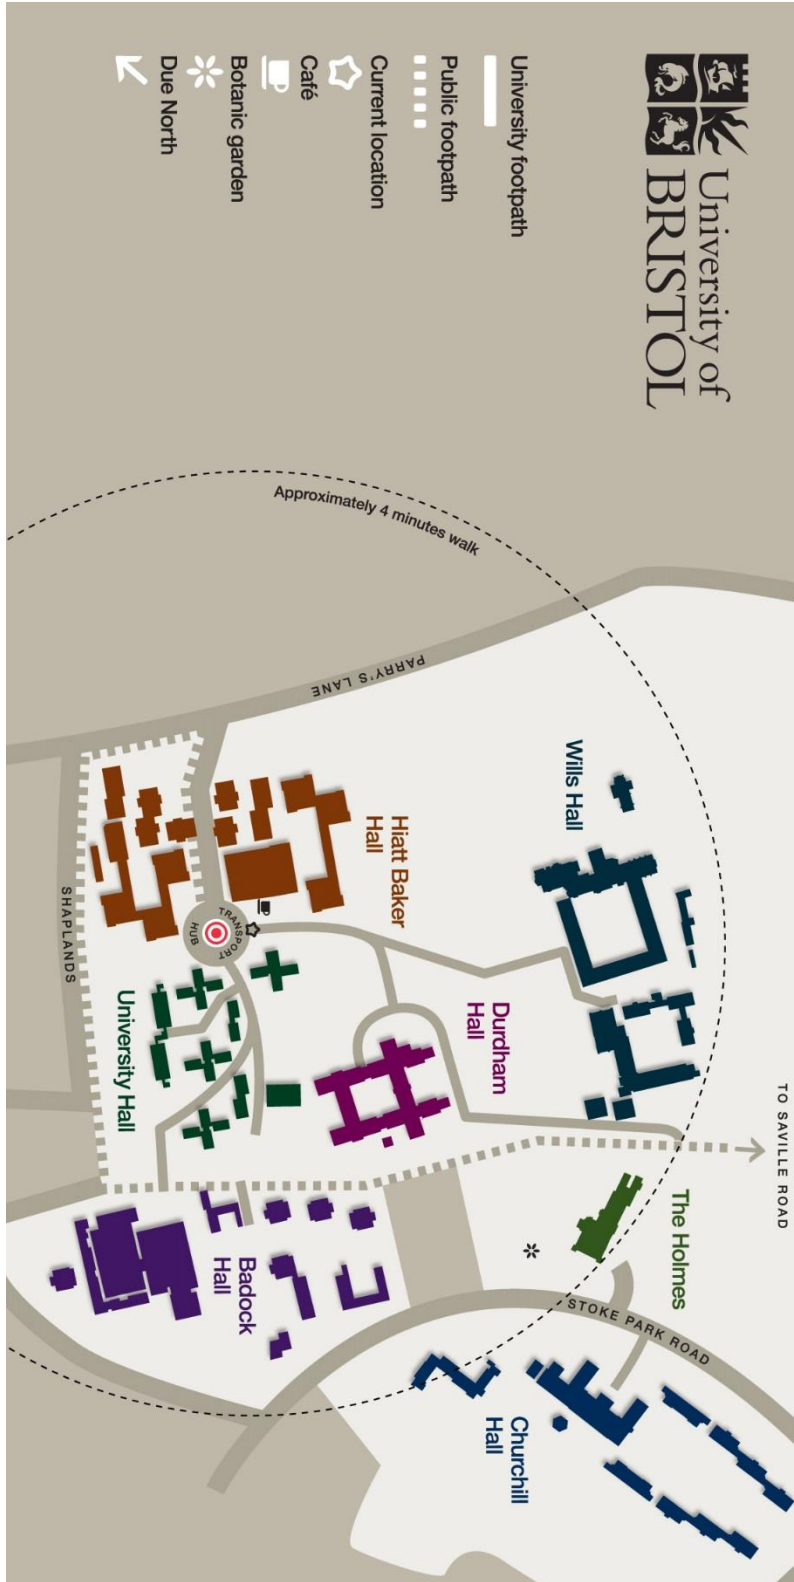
University of BRISTOL

University footpath
Public footpath
Current location
Café
Botanic garden
Due North

Approximately 4 minutes walk

PARRY'S LANE

Wills Hall

Hiatt Baker Hall

TRANSPORT HUB

SHAPLANDS

University Hall

Durdham Hall

TO SAVILLE ROAD

The Holmes

Badock Hall

STOKE PARK ROAD

Churchill Hall